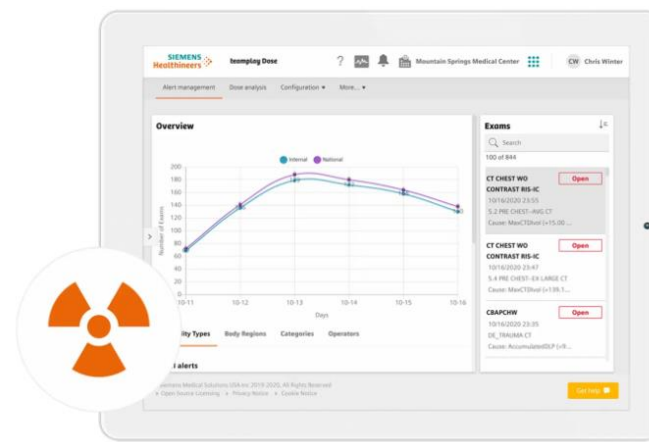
SIEMENS Healthineers

teamplay Dose

Mountain Springs Medical Center

CW Chris Winter

Alert management Dose analysis Configuration ▾ More... ▾

Overview

Internal National

200
180
160
140
120
100
80
60
40
20
0

Number of Exams

10-11 10-12 10-13 10-14 10-15 10-16

Days

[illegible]ity Types Body Regions Categories Operators

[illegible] alerts

Siemens Medical Solutions USA Inc. 2019-2020. All Rights Reserved
Open Source Licensing • Privacy Notice • Cookie Notice

Exams

Search

100 of 844

CT CHEST WO CONTRAST RIS-IC
Open
10/16/2020 23:55
5.2 PRE CHEST--AVG CT
Cause: MaxCTDIvol (>15.00 ...

CT CHEST WO CONTRAST RIS-IC
Open
10/16/2020 23:47
5.4 PRE CHEST--EX LARGE CT
Cause: MaxCTDIvol (>139.1...

CBAPCHW
Open
10/16/2020 23:35
DE_TRAUMA CT
Cause: AccumulatedDLP (>9...

Get help